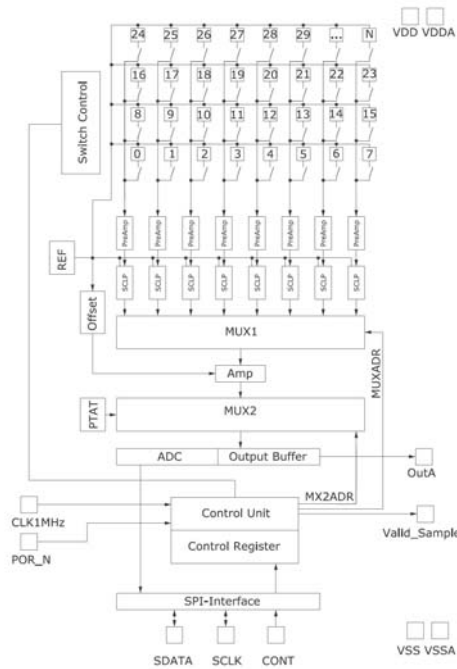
VDD VDDA

24 25 26 27 28 29 ... N

16 17 18 19 20 21 22 23

8 9 10 11 12 13 14 15

0 1 2 3 4 5 6 7

Switch Control

PreAmp PreAmp PreAmp PreAmp PreAmp PreAmp PreAmp PreAmp

REF

SCLP SCLP SCLP SCLP SCLP SCLP SCLP SCLP

Offset

MUX1

MUXADR

Amp

PTAT

MUX2

ADC

Output Buffer

OutA

MX2ADR

CLK1MHz

Control Unit

Valid_Sample

POR_N

Control Register

SPI-Interface

SDATA SCLK CONT

VSS VSSA